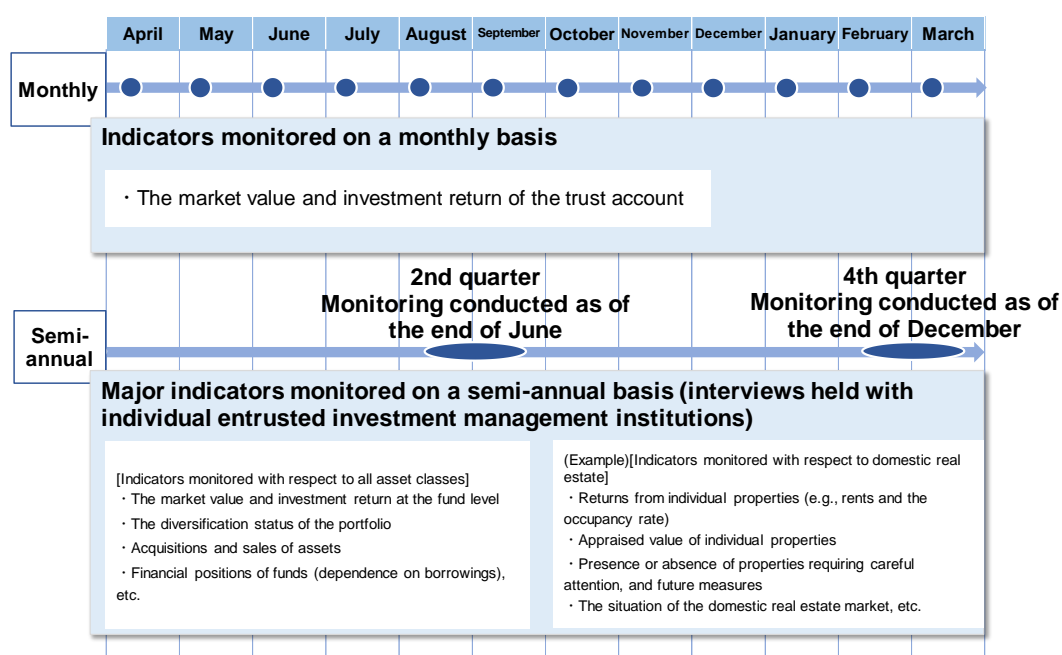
April May June July August September October November December January February March

Monthly

Indicators monitored on a monthly basis

・The market value and investment return of the trust account

2nd quarter
Monitoring conducted as of the end of June

4th quarter
Monitoring conducted as of the end of December

Semi-annual

Major indicators monitored on a semi-annual basis (interviews held with individual entrusted investment management institutions)

[Indicators monitored with respect to all asset classes]
・The market value and investment return at the fund level
・The diversification status of the portfolio
・Acquisitions and sales of assets
・Financial positions of funds (dependence on borrowings), etc.

(Example)[Indicators monitored with respect to domestic real estate]
・Returns from individual properties (e.g., rents and the occupancy rate)
・Appraised value of individual properties
・Presence or absence of properties requiring careful attention, and future measures
・The situation of the domestic real estate market, etc.